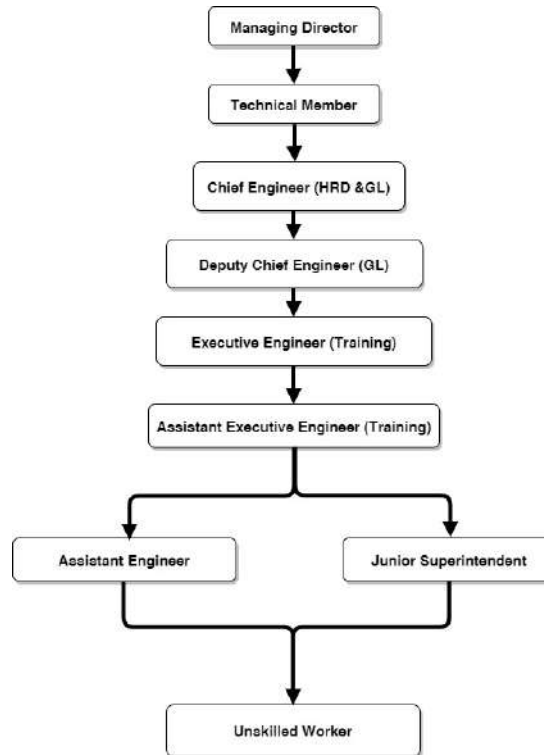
Managing Director

Technical Member

Chief Engineer (HRD &GL)

Deputy Chief Engineer (GL)

Executive Engineer (Training)

Assistant Executive Engineer (Training)

Assistant Engineer

Junior Superintendent

Unskilled Worker